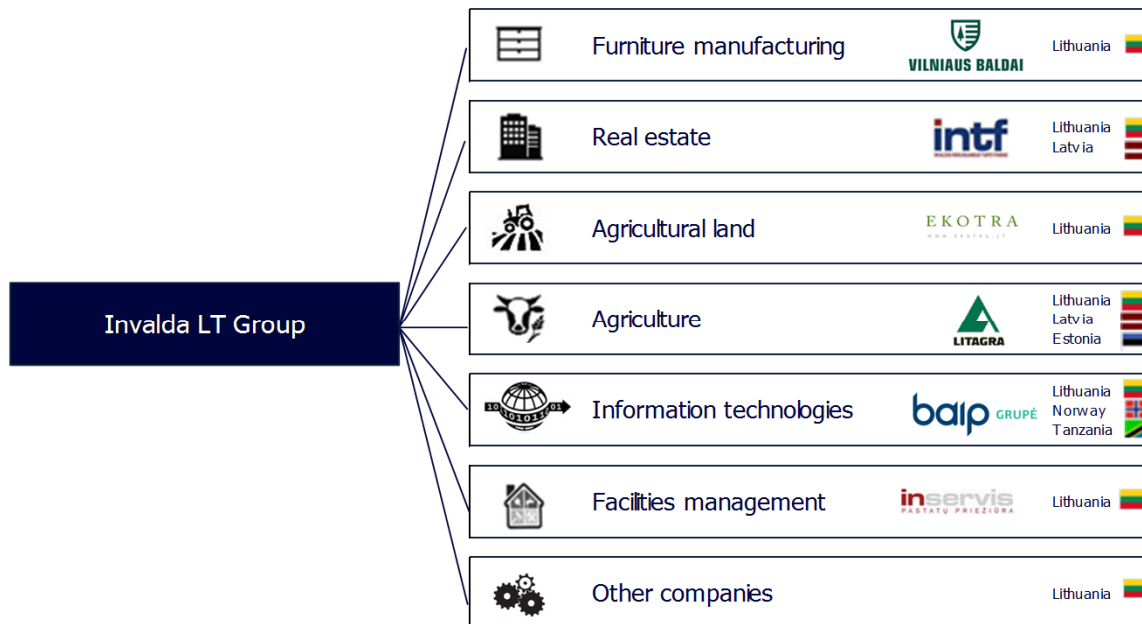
Invalda LT Group

Furniture manufacturing
VILNIAUS BALDAI
Lithuania

Real estate
intf
Lithuania
Latvia

Agricultural land
EKOTRA
WWW.EKOTRA.LT
Lithuania

Agriculture
LITAGRA
Lithuania
Latvia
Estonia

Information technologies
1010101001
baip GRUPĖ
Lithuania
Norway
Tanzania

Facilities management
inservis
PASTATŲ PRIEŽIŪRA
Lithuania

Other companies
Lithuania